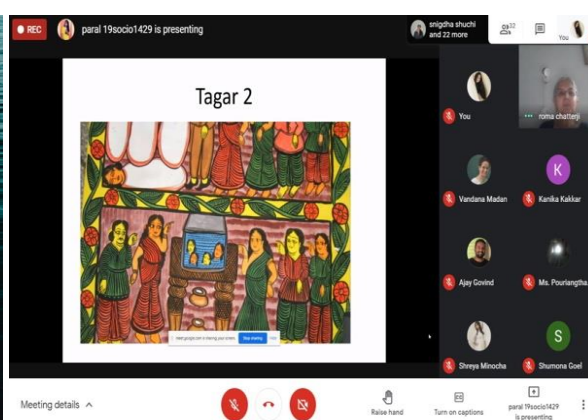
REC

paral 19socio1429 is presenting

snigdha shuchi and 22 more

22

You

Tagar 2

meet.google.com is sharing your screen. Stop sharing Hide

You

roma chatterji

Vandana Madan

K

Kanika Kakkar

Ajay Govind

Ms. Pouriangtha...

Shreya Minocha

S

Shumona Goel

Meeting details

Raise hand

Turn on captions

paral 19socio1429 is presenting